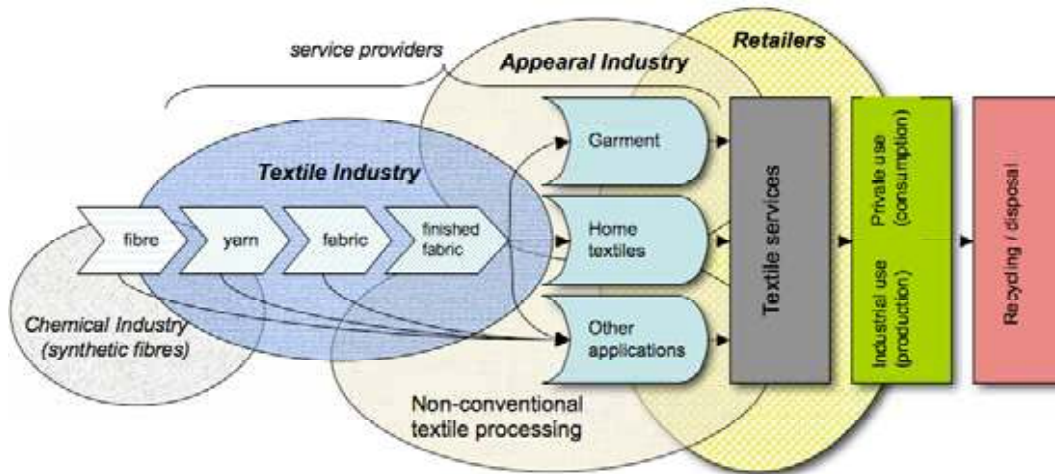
service providers

Retailers

Appearal Industry

Textile Industry

fibre

yarn

fabric

finished fabric

Garment

Home textiles

Other applications

Textile services

Private use (consumption)

Industrial use (production)

Recycling / disposal

Chemical Industry (synthetic fibres)

Non-conventional textile processing